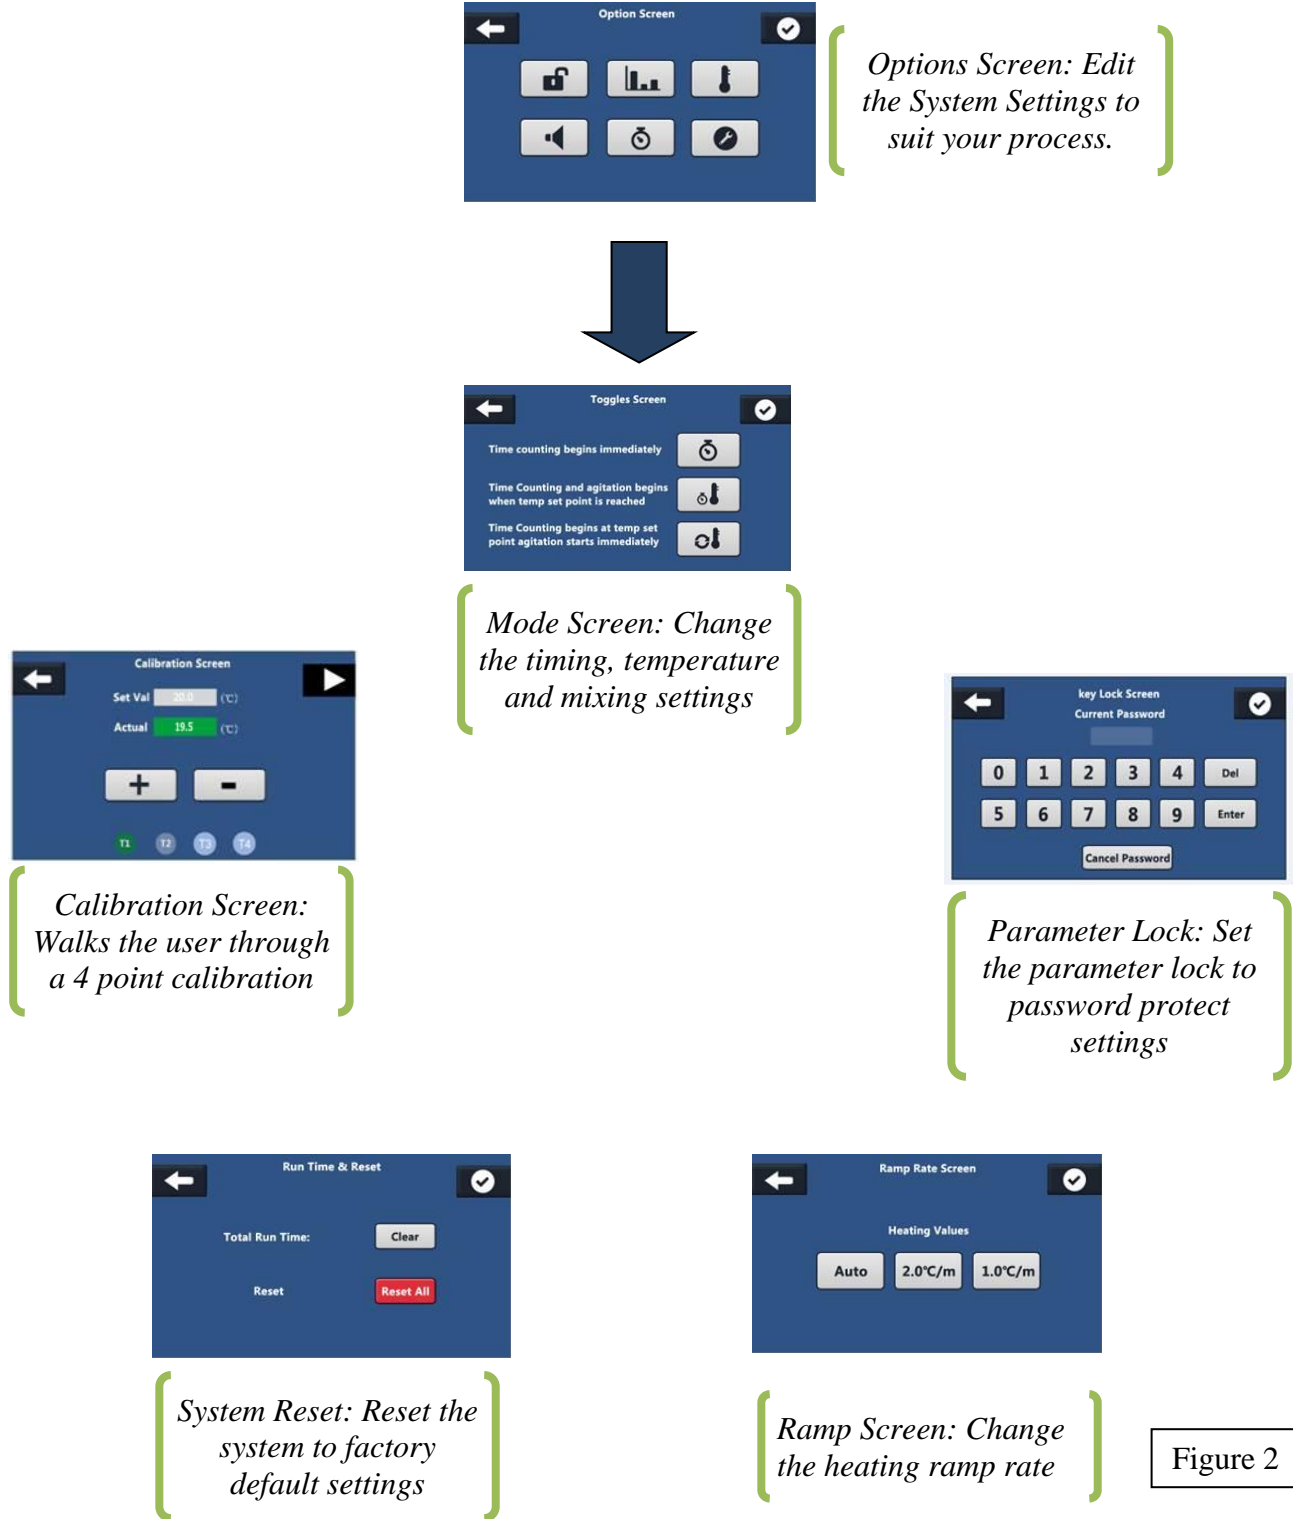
Option Screen

Options Screen: Edit the System Settings to suit your process.

Toggles Screen

Time counting begins immediately

Time Counting and agitation begins when temp set point is reached

Time Counting begins at temp set point agitation starts immediately

Mode Screen: Change the timing, temperature and mixing settings

Calibration Screen

Set Val 20.0 (℃)

Actual 19.5 (℃)

+ -

T1 T2 T3 T4

Calibration Screen: Walks the user through a 4 point calibration

key Lock Screen

Current Password

| 0 | 1 | 2 | 3 | 4 | Del |
|---|---|---|---|---|---|
| 5 | 6 | 7 | 8 | 9 | Enter |

Cancel Password

Parameter Lock: Set the parameter lock to password protect settings

Run Time & Reset

Total Run Time: Clear

Reset Reset All

System Reset: Reset the system to factory default settings

Ramp Rate Screen

Heating Values

Auto 2.0℃/m 1.0℃/m

Ramp Screen: Change the heating ramp rate

Figure 2